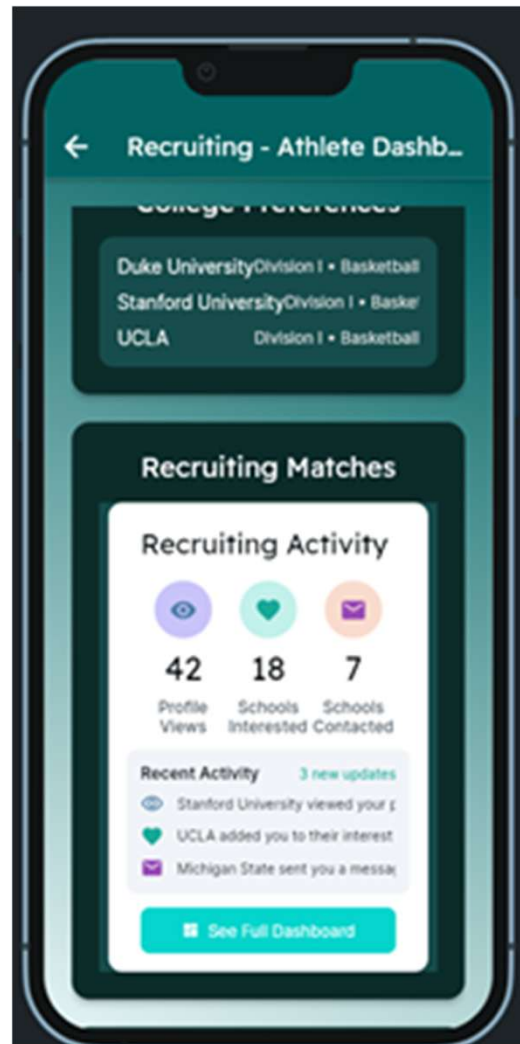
Recruiting - Athlete Dashb...

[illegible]

Duke University Division I • Basketball
Stanford University Division I • Baske
UCLA Division I • Basketball

Recruiting Matches

Recruiting Activity

42 Profile Views
18 Schools Interested
7 Schools Contacted

Recent Activity 3 new updates
Stanford University viewed your p
UCLA added you to their interest
Michigan State sent you a messa

See Full Dashboard